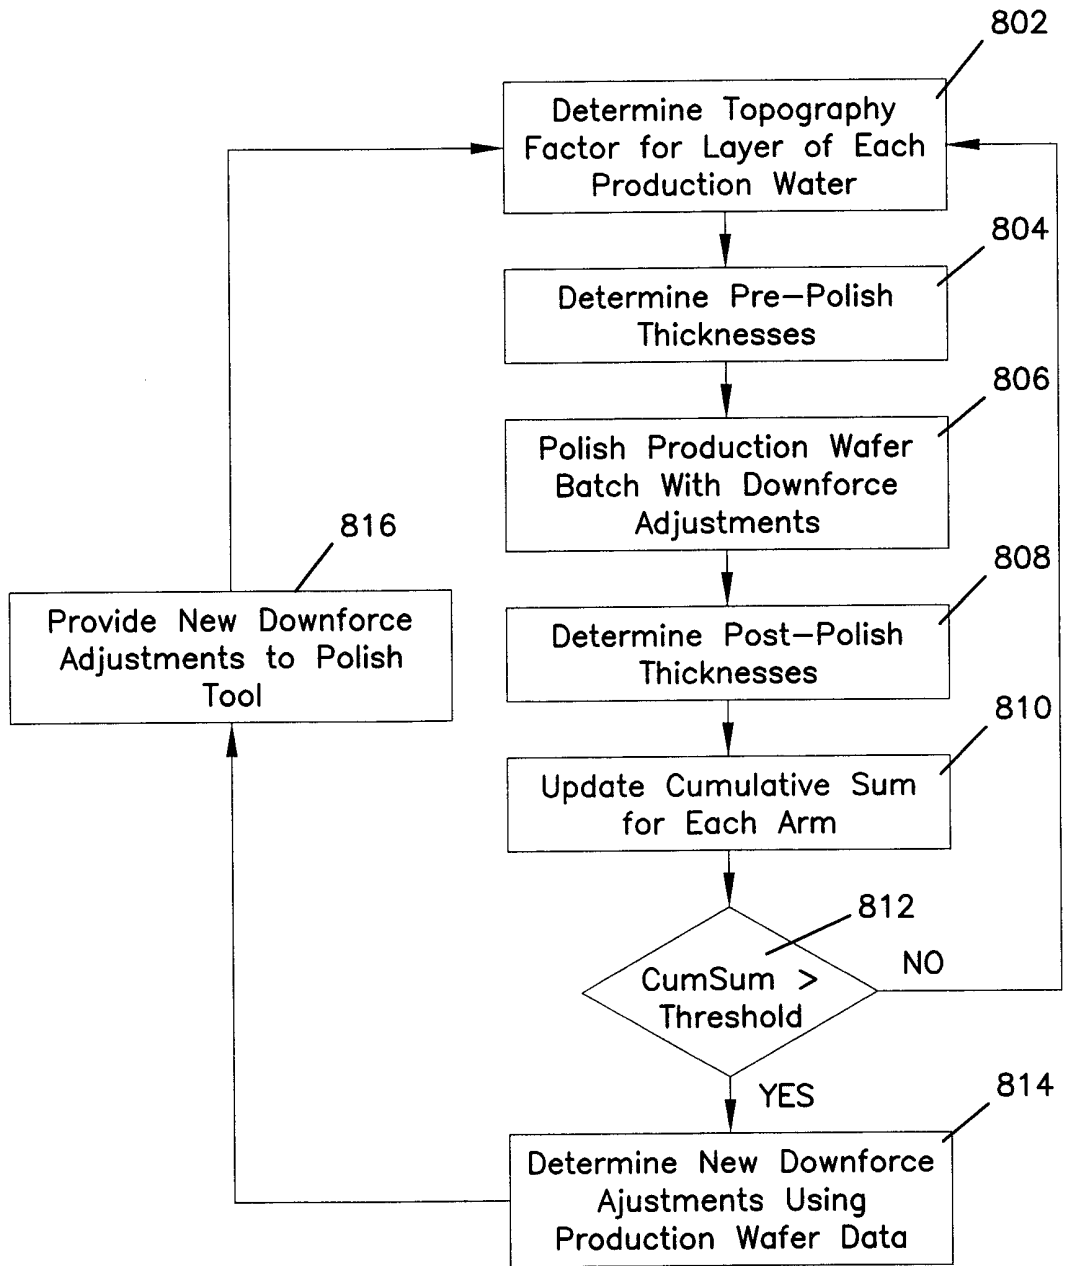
802

Determine Topography Factor for Layer of Each Production Water

804

Determine Pre-Polish Thicknesses

806

Polish Production Wafer Batch With Downforce Adjustments

808

Determine Post-Polish Thicknesses

810

Update Cumulative Sum for Each Arm

812

CumSum > Threshold

NO

YES

814

Determine New Downforce Ajustments Using Production Wafer Data

816

Provide New Downforce Adjustments to Polish Tool